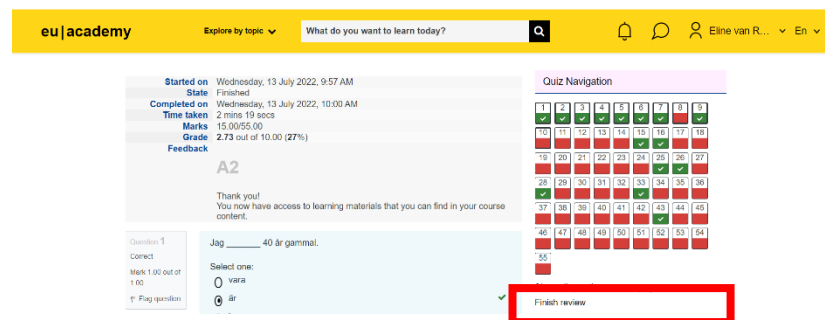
eu|academy

Explore by topic

What do you want to learn today?

Eline van R...

En

| Started on | Wednesday, 13 July 2022, 9:57 AM |
|---|---|
| State | Finished |
| Completed on | Wednesday, 13 July 2022, 10:00 AM |
| Time taken | 2 mins 19 secs |
| Marks | 15.00/55.00 |
| Grade | 2.73 out of 10.00 (27%) |
| Feedback | A2 Thank you! You now have access to learning materials that you can find in your course content. |

Question 1
Correct
Mark 1.00 out of 1.00
Flag question

Jag _______ 40 år gammal.

Select one:
vara
är

Quiz Navigation

1 2 3 4 5 6 7 8 9
10 11 12 13 14 15 16 17 18
19 20 21 22 23 24 25 26 27
28 29 30 31 32 33 34 35 36
37 38 39 40 41 42 43 44 45
46 47 48 49 50 51 52 53 54
55

Finish review